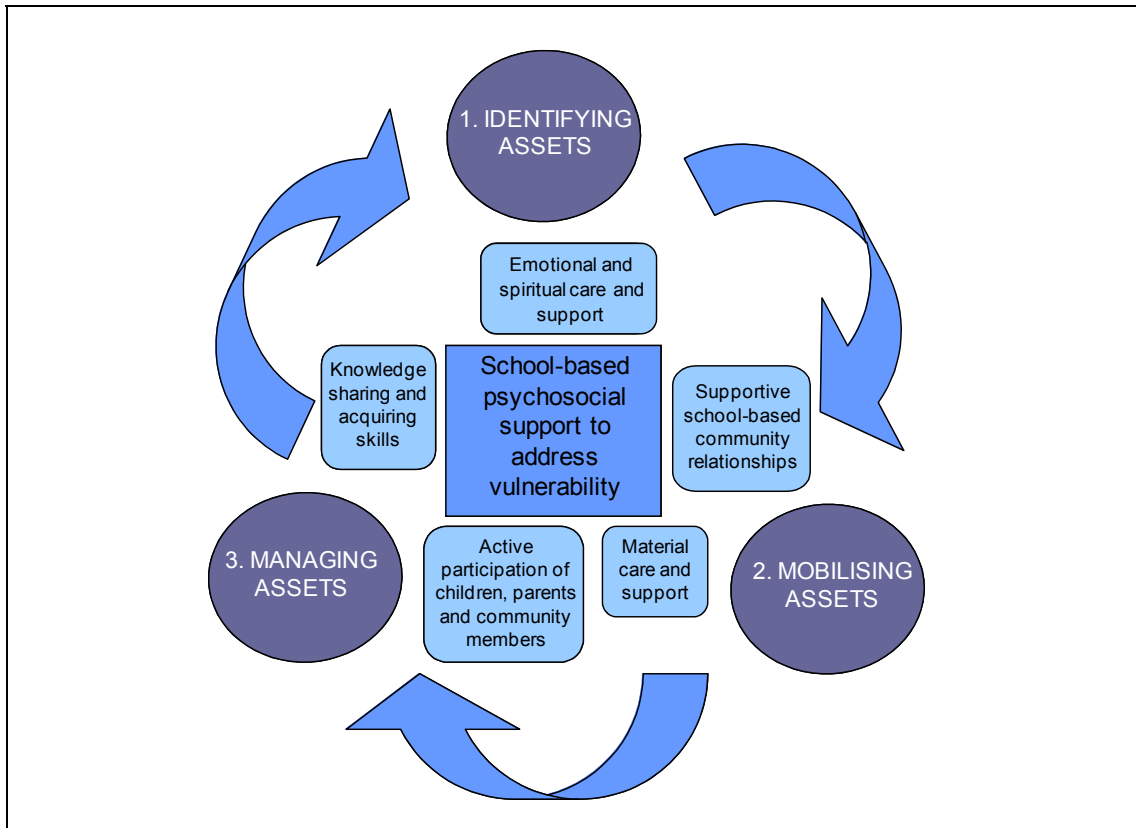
1. IDENTIFYING ASSETS

Emotional and spiritual care and support

Knowledge sharing and acquiring skills

School-based psychosocial support to address vulnerability

Supportive school-based community relationships

3. MANAGING ASSETS

Active participation of children, parents and community members

Material care and support

2. MOBILISING ASSETS